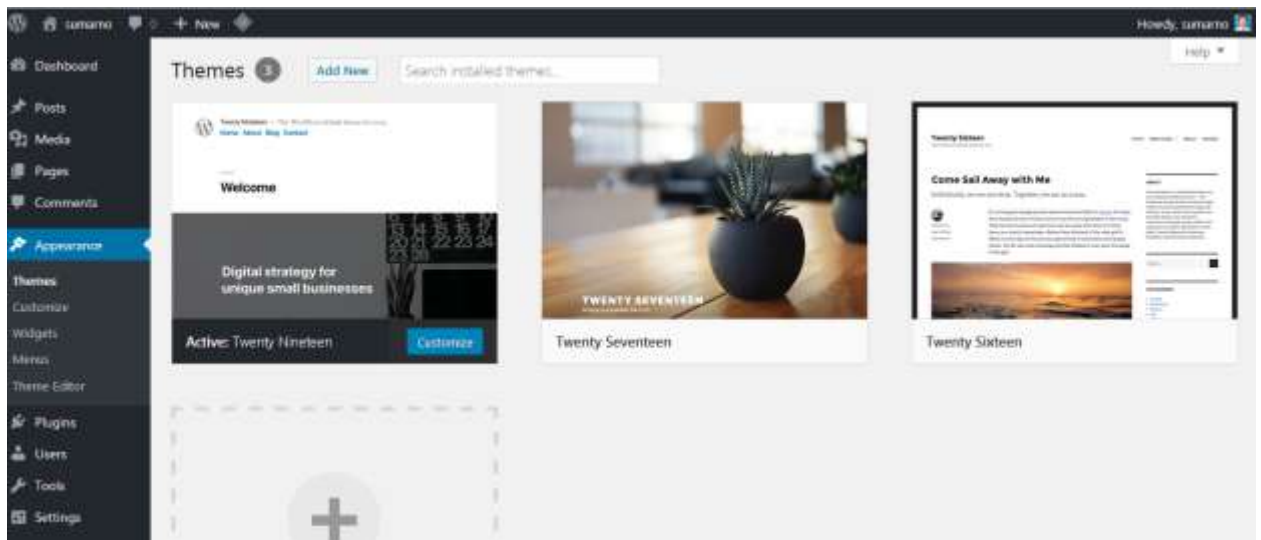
sumarno 0 + New

Howdy, sumarno

Help ▼

Dashboard

Posts

Media

Pages

Comments

Appearance

Themes

Customize

Widgets

Menus

Theme Editor

Plugins

Users

Tools

Settings

Themes 3 Add New Search installed themes...

Twenty Nineteen

Home About Blog Contact

Welcome

Digital strategy for unique small businesses

Active: Twenty Nineteen Customize

TWENTY SEVENTEEN

Twenty Seventeen

Twenty Sixteen

Come Sail Away with Me

Twenty Sixteen